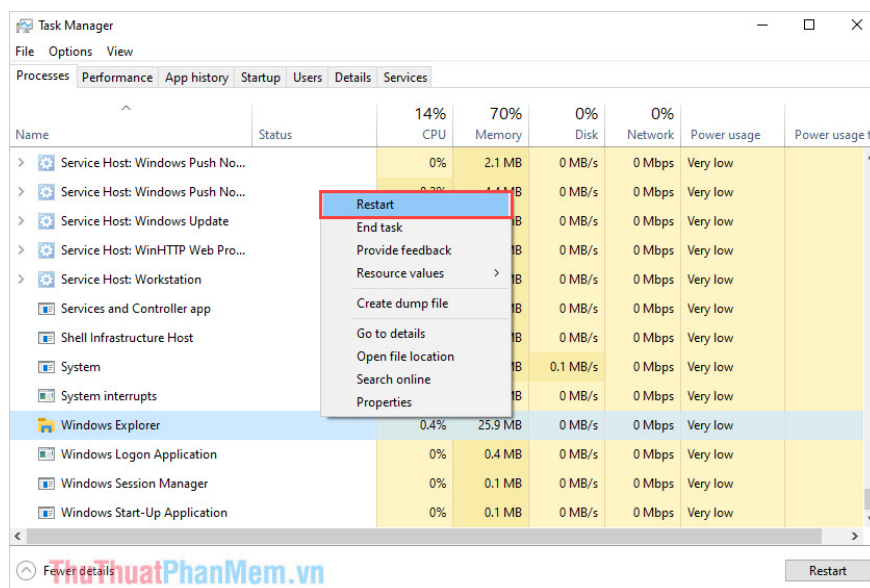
Task Manager

File Options View

Processes Performance App history Startup Users Details Services

| Name | Status | 14% CPU | 70% Memory | 0% Disk | 0% Network | Power usage | Power usage t |
|---|---|---|---|---|---|---|---|
| Service Host: Windows Push No... | | 0% | 2.1 MB | 0 MB/s | 0 Mbps | Very low | |
| Service Host: Windows Push No... | | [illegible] | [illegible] | 0 MB/s | 0 Mbps | Very low | |
| Service Host: Windows Update | | | B | 0 MB/s | 0 Mbps | Very low | |
| Service Host: WinHTTP Web Pro... | | | B | 0 MB/s | 0 Mbps | Very low | |
| Service Host: Workstation | | | B | 0 MB/s | 0 Mbps | Very low | |
| Services and Controller app | | | B | 0 MB/s | 0 Mbps | Very low | |
| Shell Infrastructure Host | | | B | 0 MB/s | 0 Mbps | Very low | |
| System | | | B | 0.1 MB/s | 0 Mbps | Very low | |
| System interrupts | | | B | 0 MB/s | 0 Mbps | Very low | |
| Windows Explorer | | 0.4% | 25.9 MB | 0 MB/s | 0 Mbps | Very low | |
| Windows Logon Application | | 0% | 0.4 MB | 0 MB/s | 0 Mbps | Very low | |
| Windows Session Manager | | 0% | 0.1 MB | 0 MB/s | 0 Mbps | Very low | |
| Windows Start-Up Application | | 0% | 0.1 MB | 0 MB/s | 0 Mbps | Very low | |

Restart
End task
Provide feedback
Resource values
Create dump file
Go to details
Open file location
Search online
Properties

Fewer details

ThuThuatPhanMem.vn

Restart